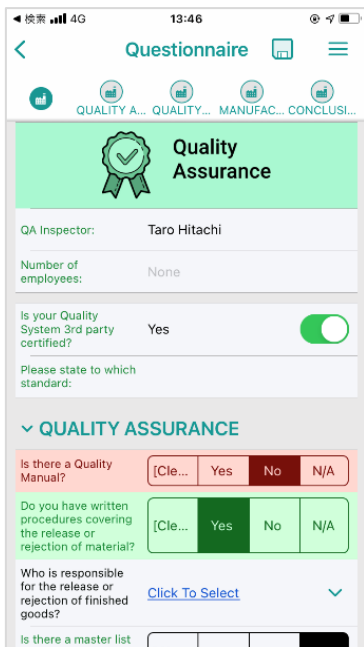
◀ 検索 4G 13:46

Questionnaire

QUALITY A... QUALITY... MANUFAC... CONCLUSI...

Quality Assurance

QA Inspector: Taro Hitachi

Number of employees: None

Is your Quality System 3rd party certified? Yes

Please state to which standard:

QUALITY ASSURANCE

Is there a Quality Manual? [Cle... Yes No N/A

Do you have written procedures covering the release or rejection of material? [Cle... Yes No N/A

Who is responsible for the release or rejection of finished goods? Click To Select

Is there a master list